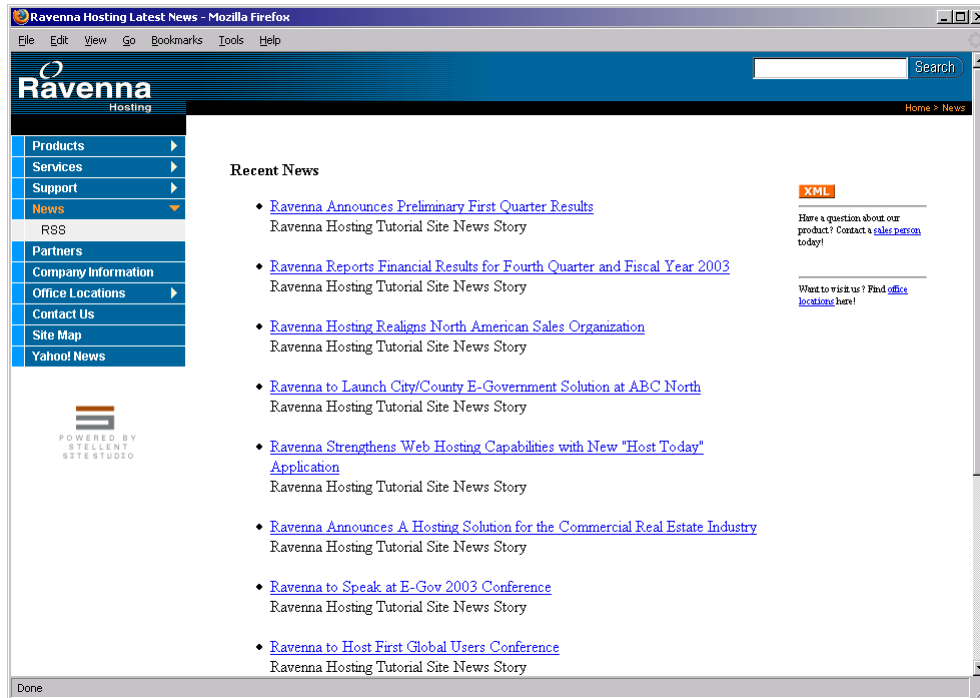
Ravenna Hosting Latest News - Mozilla Firefox

File Edit View Go Bookmarks Tools Help

Ravenna Hosting

Search

Home > News

Products
Services
Support
News
RSS
Partners
Company Information
Office Locations
Contact Us
Site Map
Yahoo! News

POWERED BY STELLENT SITE STUDIO

Recent News

- Ravenna Announces Preliminary First Quarter Results
Ravenna Hosting Tutorial Site News Story

- Ravenna Reports Financial Results for Fourth Quarter and Fiscal Year 2003
Ravenna Hosting Tutorial Site News Story

- Ravenna Hosting Realigns North American Sales Organization
Ravenna Hosting Tutorial Site News Story

- Ravenna to Launch City/County E-Government Solution at ABC North
Ravenna Hosting Tutorial Site News Story

- Ravenna Strengthens Web Hosting Capabilities with New "Host Today" Application
Ravenna Hosting Tutorial Site News Story

- Ravenna Announces A Hosting Solution for the Commercial Real Estate Industry
Ravenna Hosting Tutorial Site News Story

- Ravenna to Speak at E-Gov 2003 Conference
Ravenna Hosting Tutorial Site News Story

- Ravenna to Host First Global Users Conference
Ravenna Hosting Tutorial Site News Story

XML

Have a question about our product? Contact a sales person today!

Want to visit us? Find office locations here!

Done